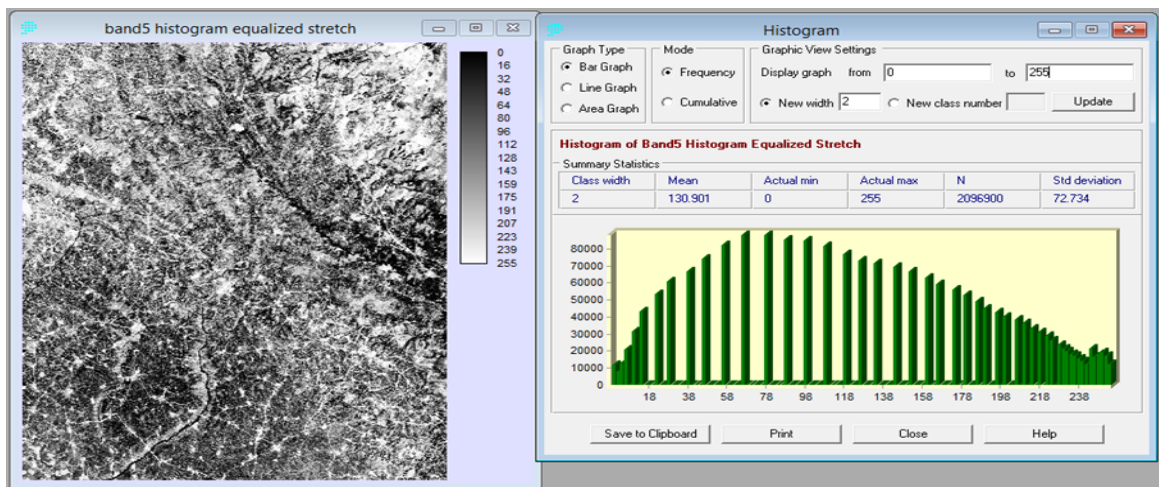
band5 histogram equalized stretch

0
16
32
48
64
80
96
112
128
143
159
175
191
207
223
239
255

Histogram

Graph Type
Bar Graph
Line Graph
Area Graph

Mode
Frequency
Cumulative

Graphic View Settings
Display graph from 0 to 255
New width 2
New class number
Update

Histogram of Band5 Histogram Equalized Stretch

Summary Statistics

| Class width | Mean | Actual min | Actual max | N | Std deviation |
|---|---|---|---|---|---|
| 2 | 130.901 | 0 | 255 | 2096900 | 72.734 |

80000
70000
60000
50000
40000
30000
20000
10000
0

18 38 58 78 98 118 138 158 178 198 218 238

Save to Clipboard
Print
Close
Help